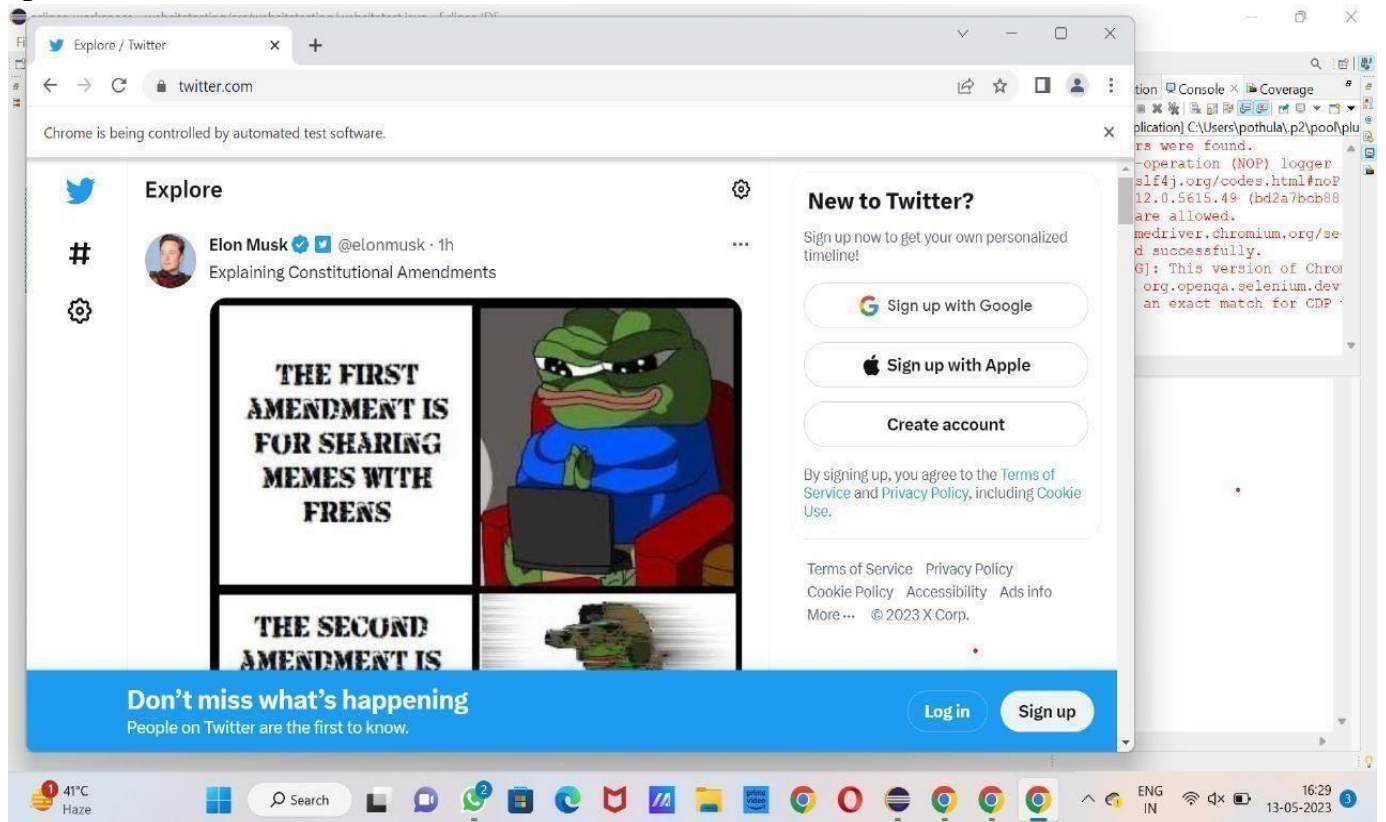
Explore / Twitter

twitter.com

Chrome is being controlled by automated test software.

Explore

Elon Musk @elonmusk · 1h
Explaining Constitutional Amendments

THE FIRST AMENDMENT IS FOR SHARING MEMES WITH FRENS

THE SECOND AMENDMENT IS

New to Twitter?
Sign up now to get your own personalized timeline!

Sign up with Google
Sign up with Apple
Create account

By signing up, you agree to the Terms of Service and Privacy Policy, including Cookie Use.

Terms of Service Privacy Policy Cookie Policy Accessibility Ads info More ··· © 2023 X Corp.

Don't miss what's happening
People on Twitter are the first to know.

Log in
Sign up

tion Console × Coverage
plication] C:\Users\pothula\.p2\pool\plu
rs were found.
-operation (NOP) logger
slf4j.org/codes.html#noP
12.0.5615.49 (bd2a7bcb88
are allowed.
medriver.chromium.org/se
d successfully.
G]: This version of Chro
org.openqa.selenium.dev
an exact match for CDP

41°C
Haze
Search
ENG
IN
16:29
13-05-2023